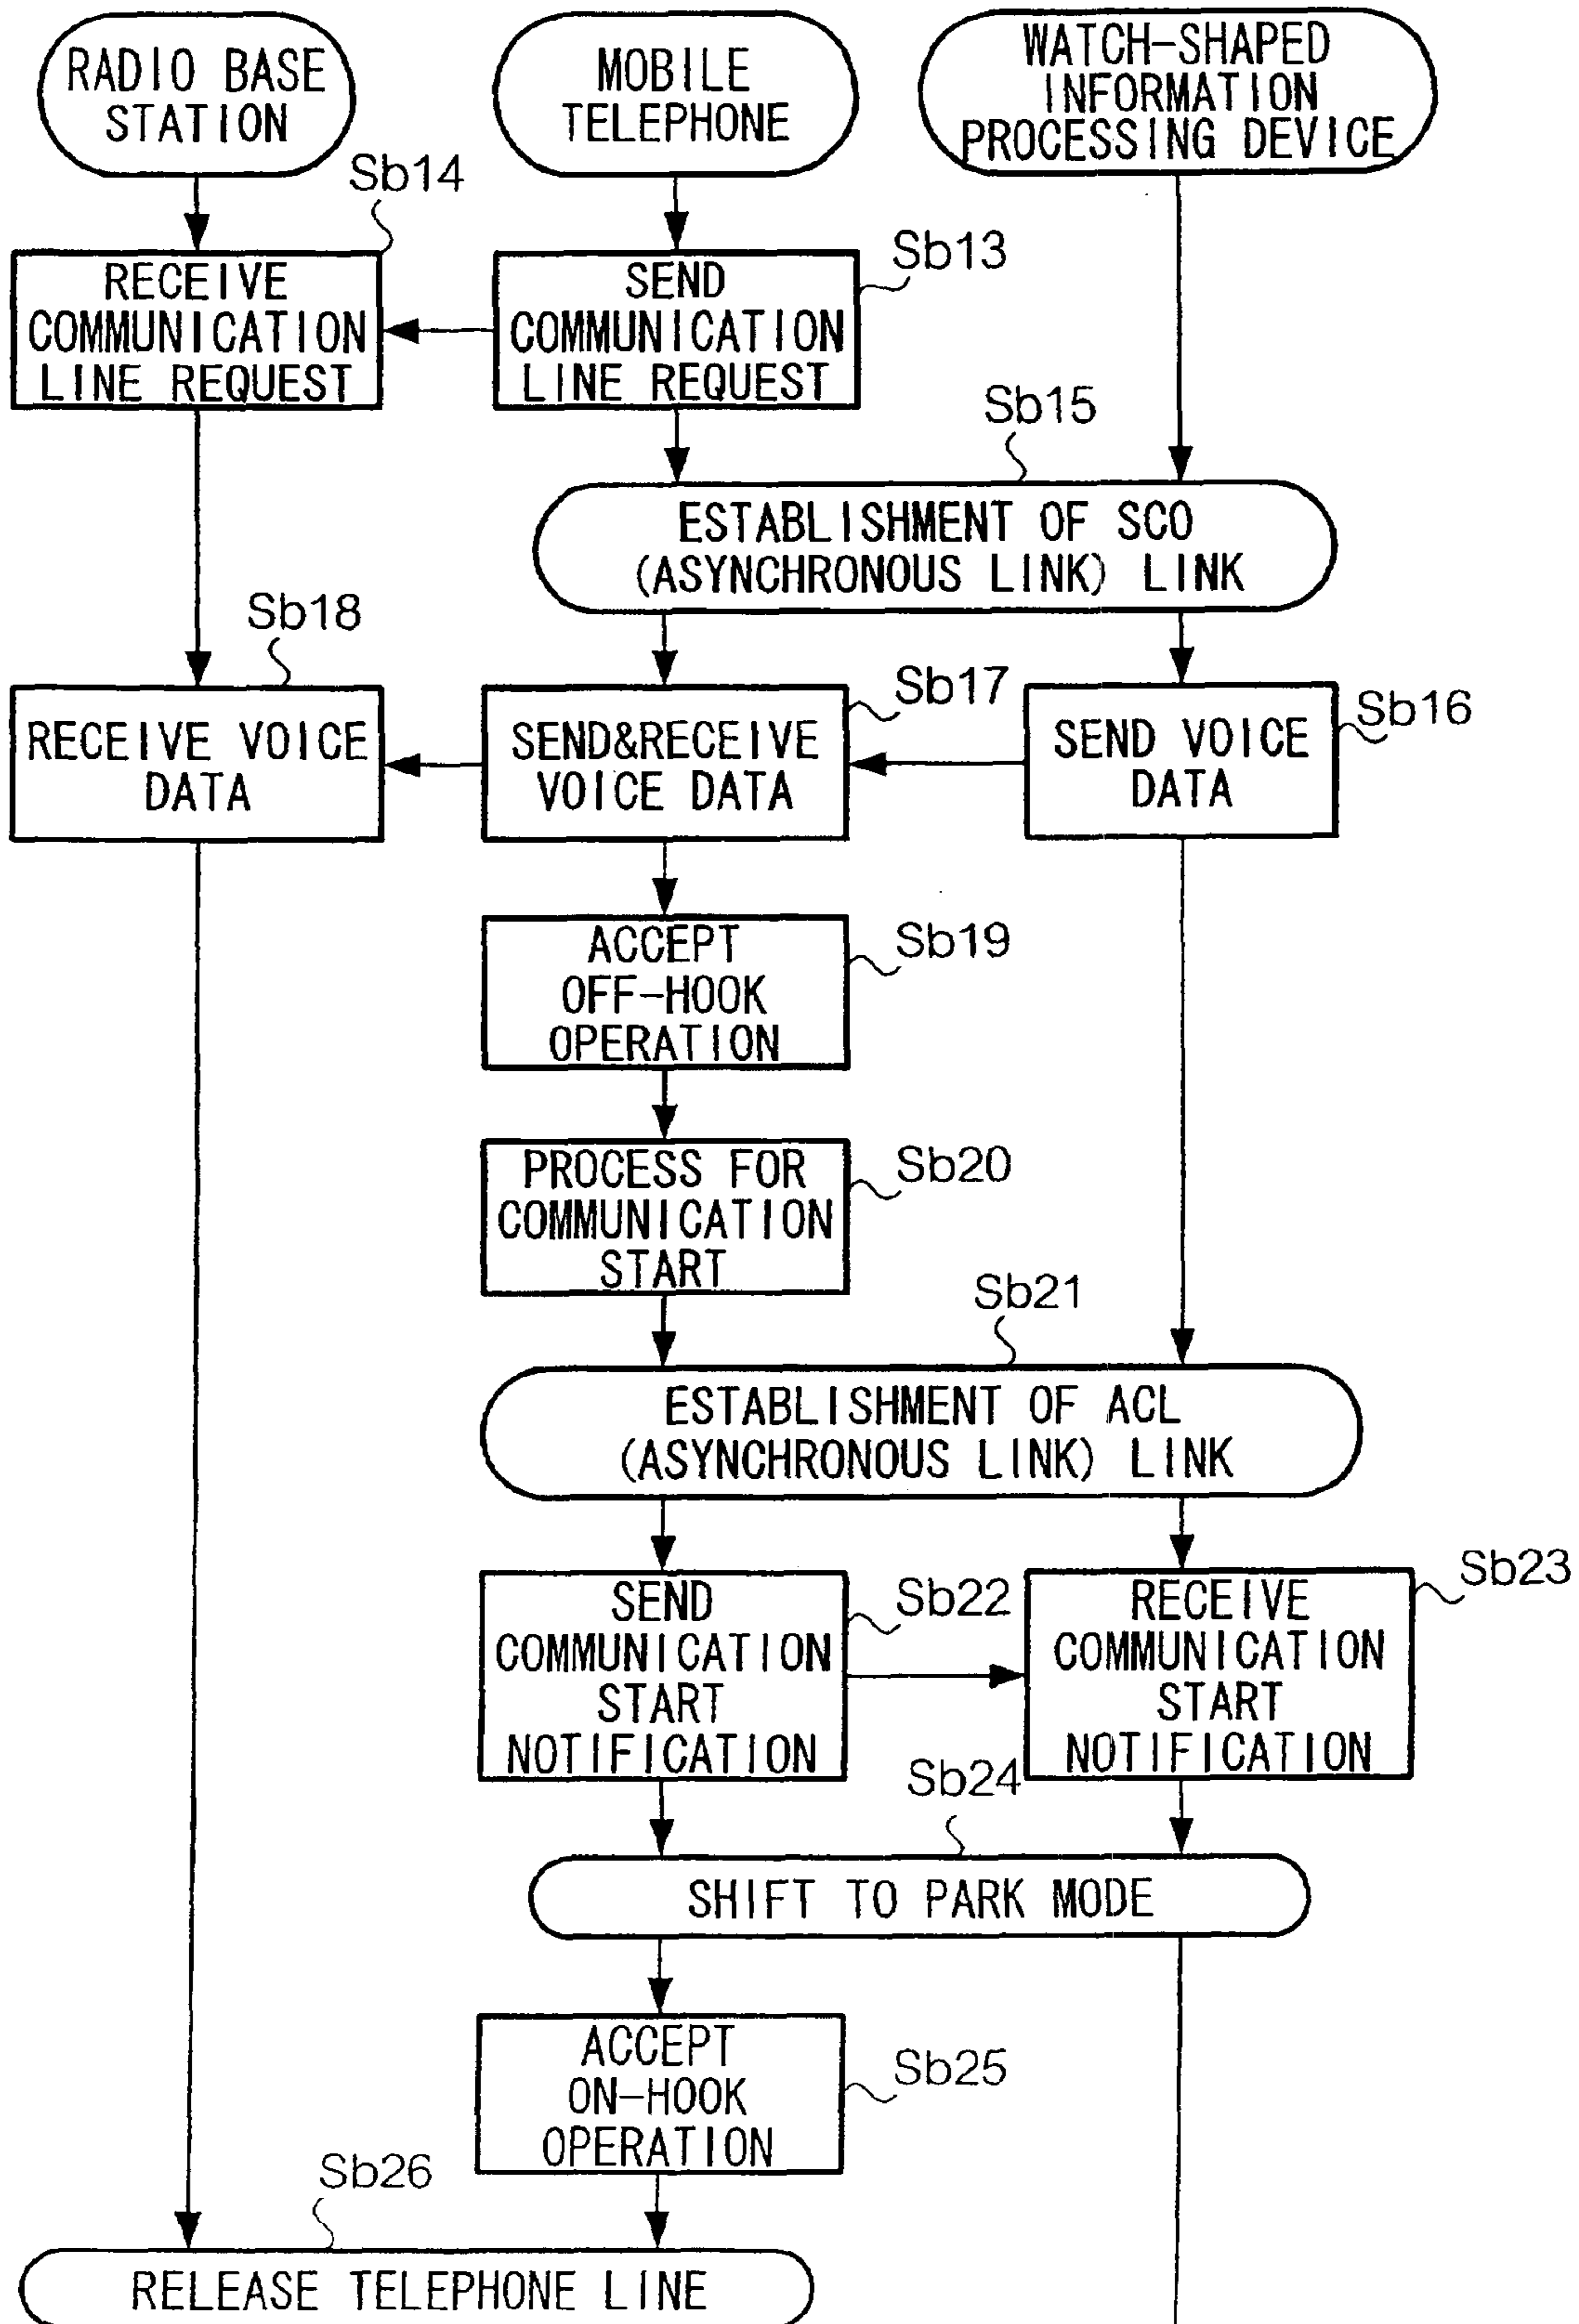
RADIO BASE STATION

MOBILE TELEPHONE

WATCH-SHAPED INFORMATION PROCESSING DEVICE

Sb14

RECEIVE COMMUNICATION LINE REQUEST

SEND COMMUNICATION LINE REQUEST

Sb13

Sb15

ESTABLISHMENT OF SCO (ASYNCHRONOUS LINK) LINK

Sb18

RECEIVE VOICE DATA

SEND&RECEIVE VOICE DATA

Sb17

SEND VOICE DATA

Sb16

ACCEPT OFF-HOOK OPERATION

Sb19

PROCESS FOR COMMUNICATION START

Sb20

Sb21

ESTABLISHMENT OF ACL (ASYNCHRONOUS LINK) LINK

SEND COMMUNICATION START NOTIFICATION

Sb22

RECEIVE COMMUNICATION START NOTIFICATION

Sb23

Sb24

SHIFT TO PARK MODE

ACCEPT ON-HOOK OPERATION

Sb25

Sb26

RELEASE TELEPHONE LINE